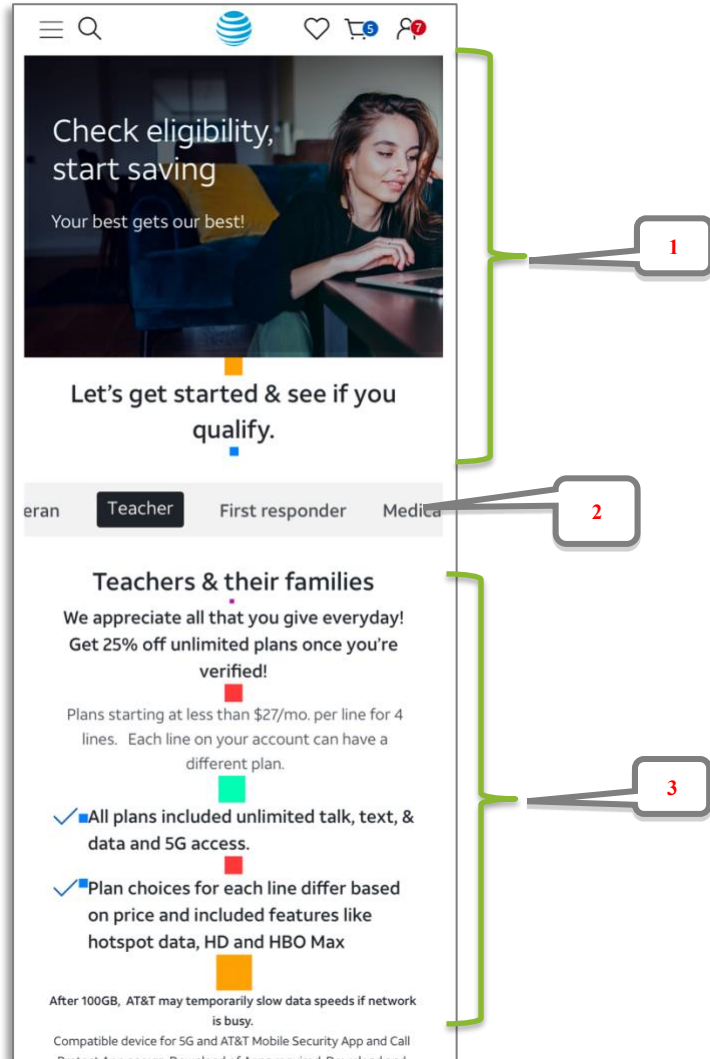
5 7

Check eligibility, start saving

Your best gets our best!

Let's get started & see if you qualify.

eran Teacher First responder Medica

Teachers & their families

We appreciate all that you give everyday! Get 25% off unlimited plans once you're verified!

Plans starting at less than $27/mo. per line for 4 lines. Each line on your account can have a different plan.

All plans included unlimited talk, text, & data and 5G access.

Plan choices for each line differ based on price and included features like hotspot data, HD and HBO Max

After 100GB, AT&T may temporarily slow data speeds if network is busy.

Compatible device for 5G and AT&T Mobile Security App and Call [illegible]

1

2

3